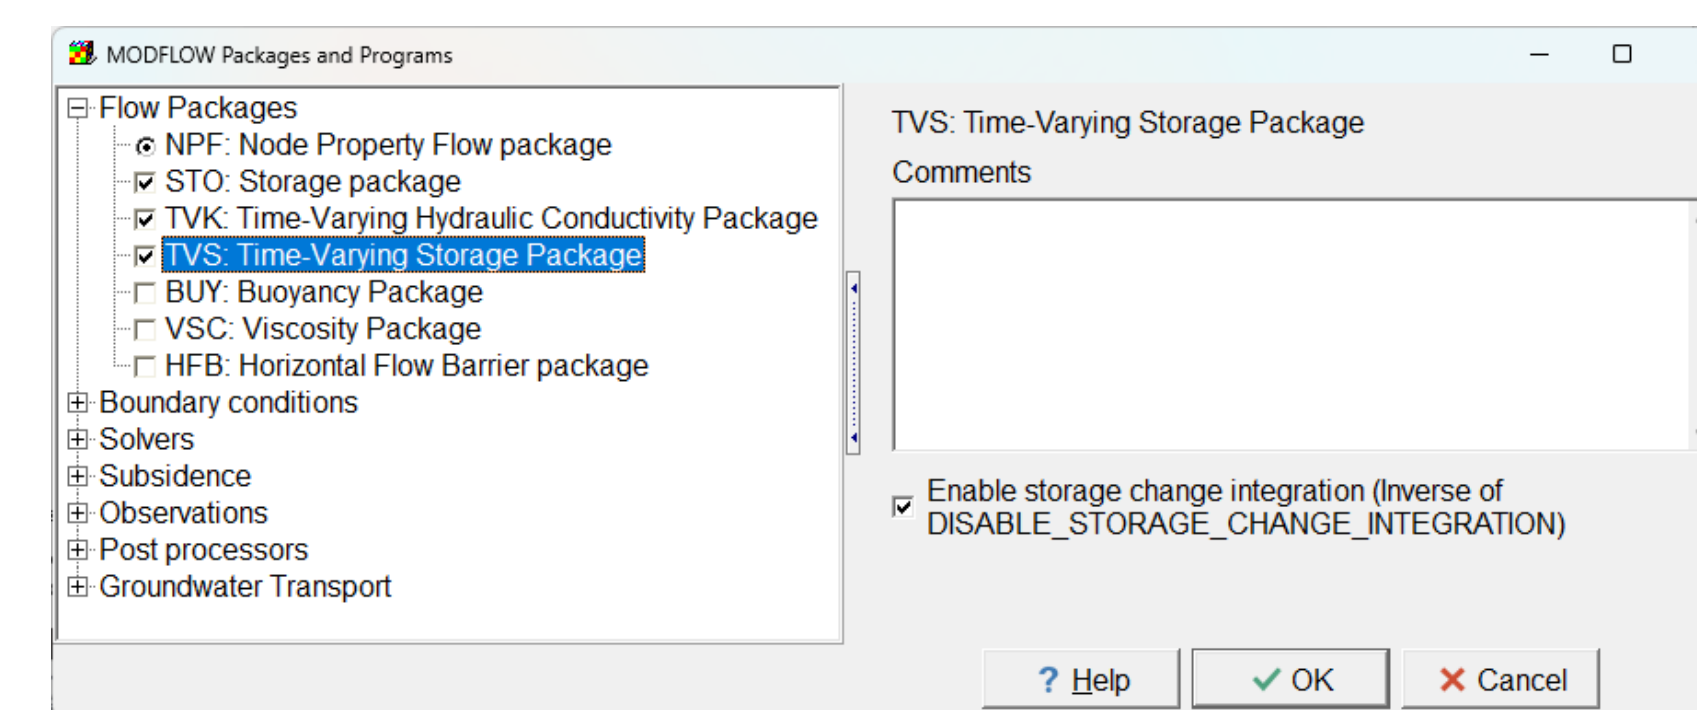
MODFLOW Packages and Programs

Flow Packages
NPF: Node Property Flow package
STO: Storage package
TVK: Time-Varying Hydraulic Conductivity Package
TVS: Time-Varying Storage Package
BUY: Buoyancy Package
VSC: Viscosity Package
HFB: Horizontal Flow Barrier package
Boundary conditions
Solvers
Subsidence
Observations
Post processors
Groundwater Transport

TVS: Time-Varying Storage Package

Comments

Enable storage change integration (Inverse of DISABLE_STORAGE_CHANGE_INTEGRATION)

? Help
OK
Cancel